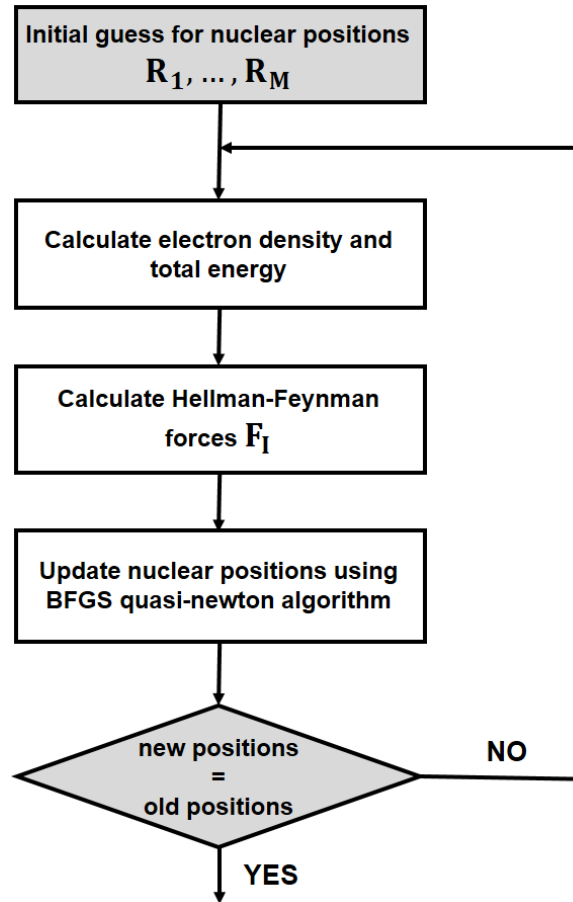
Initial guess for nuclear positions
$\mathbf{R}_1, \ldots, \mathbf{R}_\mathbf{M}$

Calculate electron density and total energy

Calculate Hellman-Feynman forces $\mathbf{F}_\mathbf{I}$

Update nuclear positions using BFGS quasi-newton algorithm

new positions
=
old positions

NO

YES